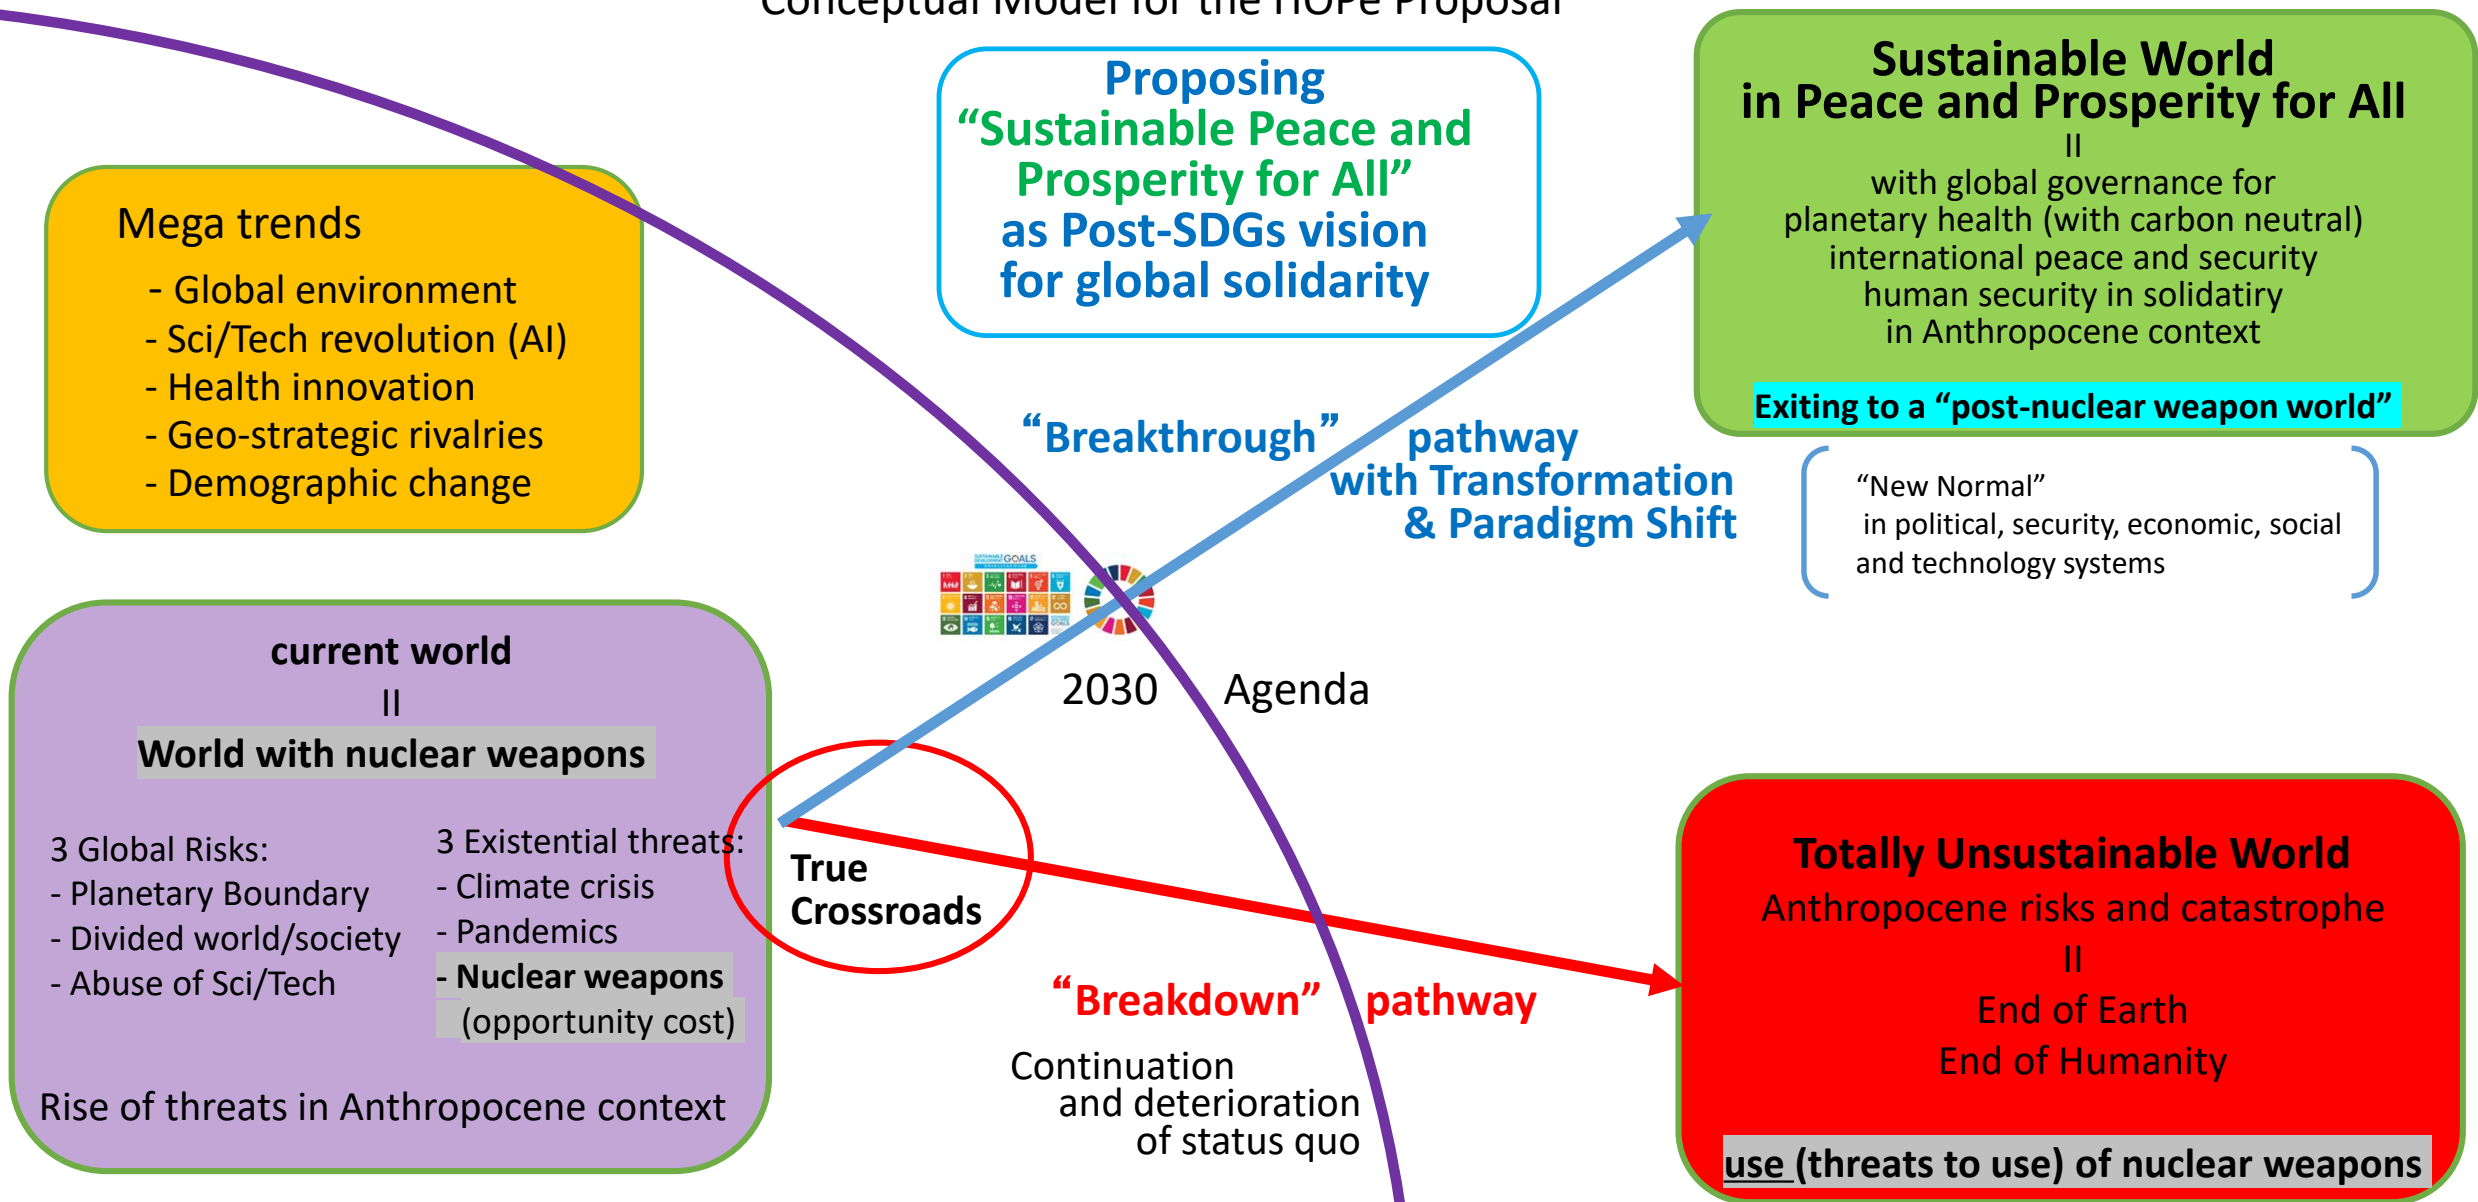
Conceptual Model for the HOPe Proposal

Proposing
"Sustainable Peace and Prosperity for All"
as Post-SDGs vision
for global solidarity

Sustainable World
in Peace and Prosperity for All
II
with global governance for
planetary health (with carbon neutral)
international peace and security
human security in solidarity
in Anthropocene context

Exiting to a "post-nuclear weapon world"

Mega trends
- Global environment
- Sci/Tech revolution (AI)
- Health innovation
- Geo-strategic rivalries
- Demographic change

"Breakthrough" pathway
with Transformation
& Paradigm Shift

"New Normal"
in political, security, economic, social and technology systems

2030 Agenda

current world
II
World with nuclear weapons

3 Global Risks:
- Planetary Boundary
- Divided world/society
- Abuse of Sci/Tech

3 Existential threats:
- Climate crisis
- Pandemics
- Nuclear weapons
(opportunity cost)

Rise of threats in Anthropocene context

True Crossroads

"Breakdown" pathway

Continuation
and deterioration
of status quo

Totally Unsustainable World
Anthropocene risks and catastrophe
II
End of Earth
End of Humanity

use (threats to use) of nuclear weapons